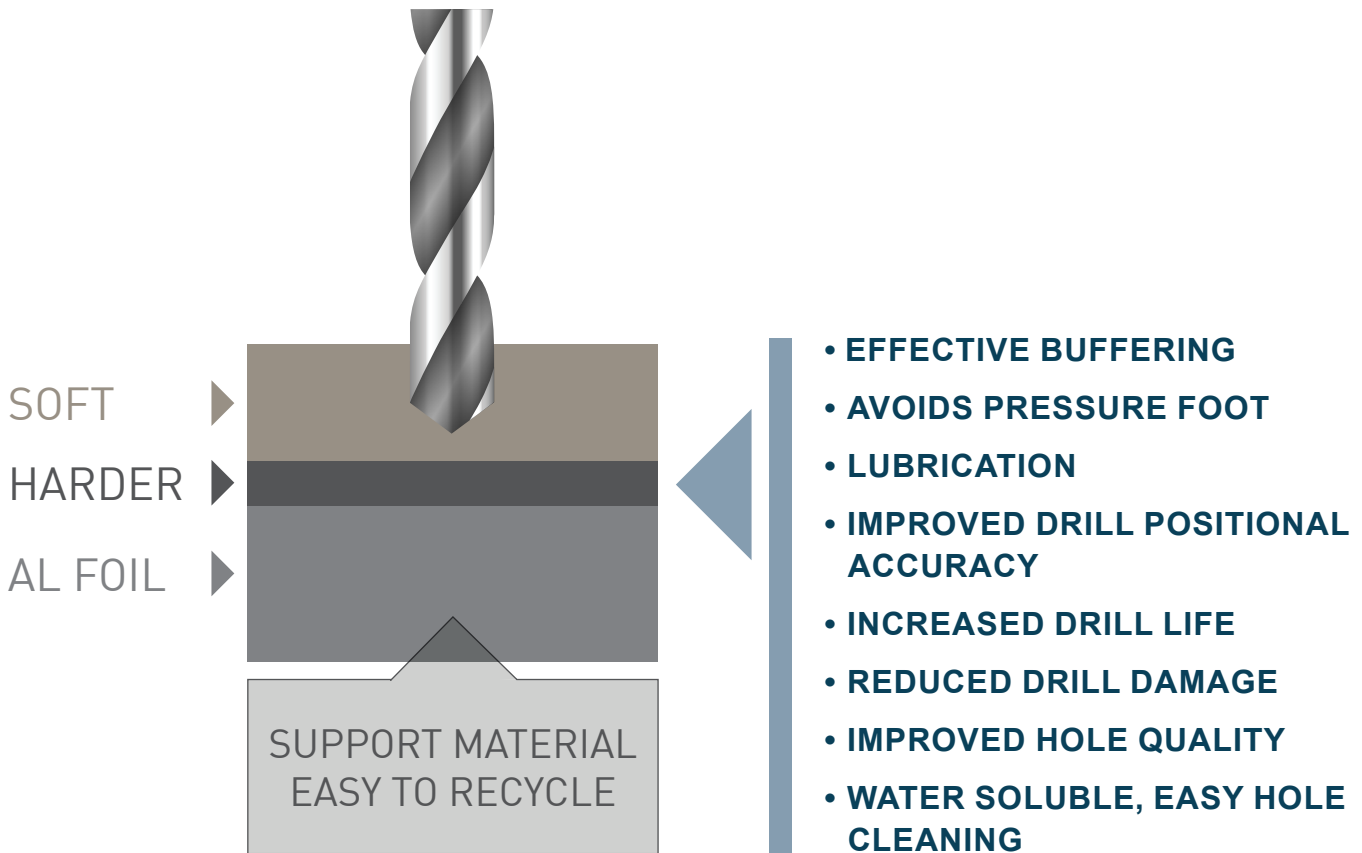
SOFT
HARDER
AL FOIL

SUPPORT MATERIAL
EASY TO RECYCLE

• EFFECTIVE BUFFERING
• AVOIDS PRESSURE FOOT
• LUBRICATION
• IMPROVED DRILL POSITIONAL ACCURACY
• INCREASED DRILL LIFE
• REDUCED DRILL DAMAGE
• IMPROVED HOLE QUALITY
• WATER SOLUBLE, EASY HOLE CLEANING